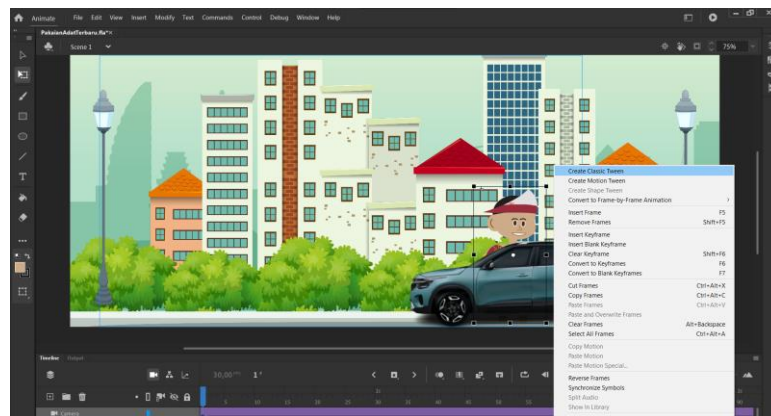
Animate File Edit View Insert Modify Text Commands Control Debug Window Help

PakaianAdatTerbaru.fla*

Scene 1

75%

Create Classic Tween
Create Motion Tween
Create Shape Tween
Convert to Frame-by-Frame Animation

Insert Frame F5
Remove Frames Shift+F5

Insert Keyframe
Insert Blank Keyframe
Clear Keyframe Shift+F6
Convert to Keyframes F6
Convert to Blank Keyframes F7

Cut Frames Ctrl+Alt+X
Copy Frames Ctrl+Alt+C
Paste Frames Ctrl+Alt+V
Paste and Overwrite Frames
Clear Frames Alt+Backspace
Select All Frames Ctrl+Alt+A

Copy Motion
Paste Motion
Paste Motion Special...

Reverse Frames
Synchronize Symbols
Split Audio
Show In Library

Timeline Output

30,00 FPS 1

Camera